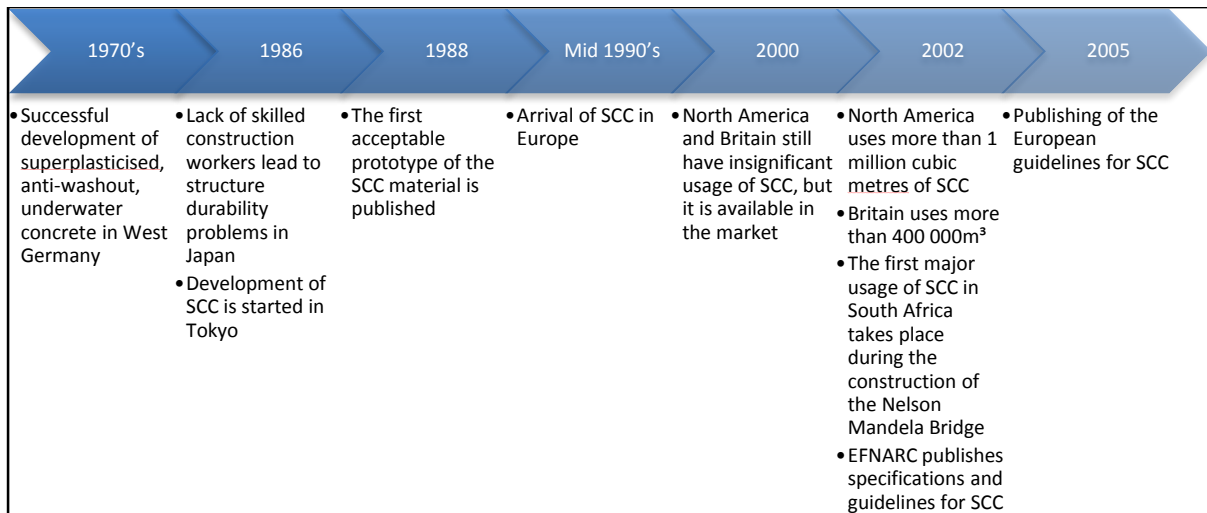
1970's

• Successful development of superplasticised, anti-washout, underwater concrete in West Germany

1986

• Lack of skilled construction workers lead to structure durability problems in Japan
• Development of SCC is started in Tokyo

1988

• The first acceptable prototype of the SCC material is published

Mid 1990's

• Arrival of SCC in Europe

2000

• North America and Britain still have insignificant usage of SCC, but it is available in the market

2002

• North America uses more than 1 million cubic metres of SCC
• Britain uses more than 400 000m³
• The first major usage of SCC in South Africa takes place during the construction of the Nelson Mandela Bridge
• EFNARC publishes specifications and guidelines for SCC

2005

• Publishing of the European guidelines for SCC